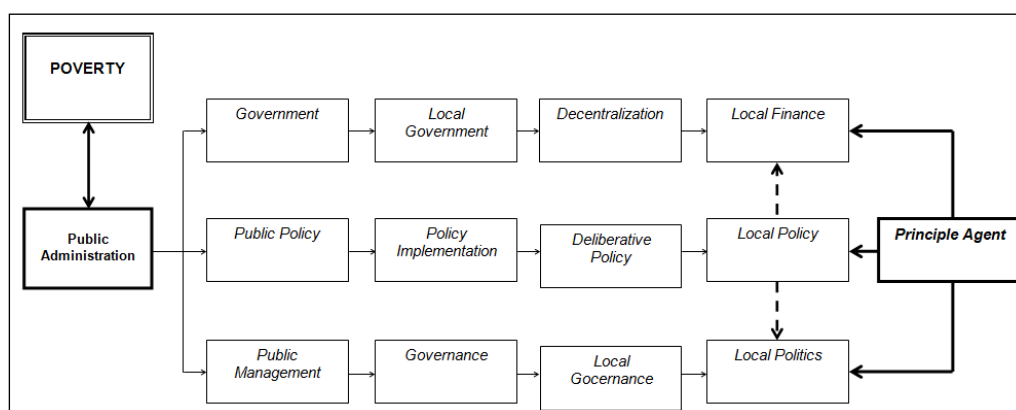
POVERTY

Public Administration

Government

Local Government

Decentralization

Local Finance

Public Policy

Policy Implementation

Deliberative Policy

Local Policy

Principle Agent

Public Management

Governance

Local Gocernance

Local Politics